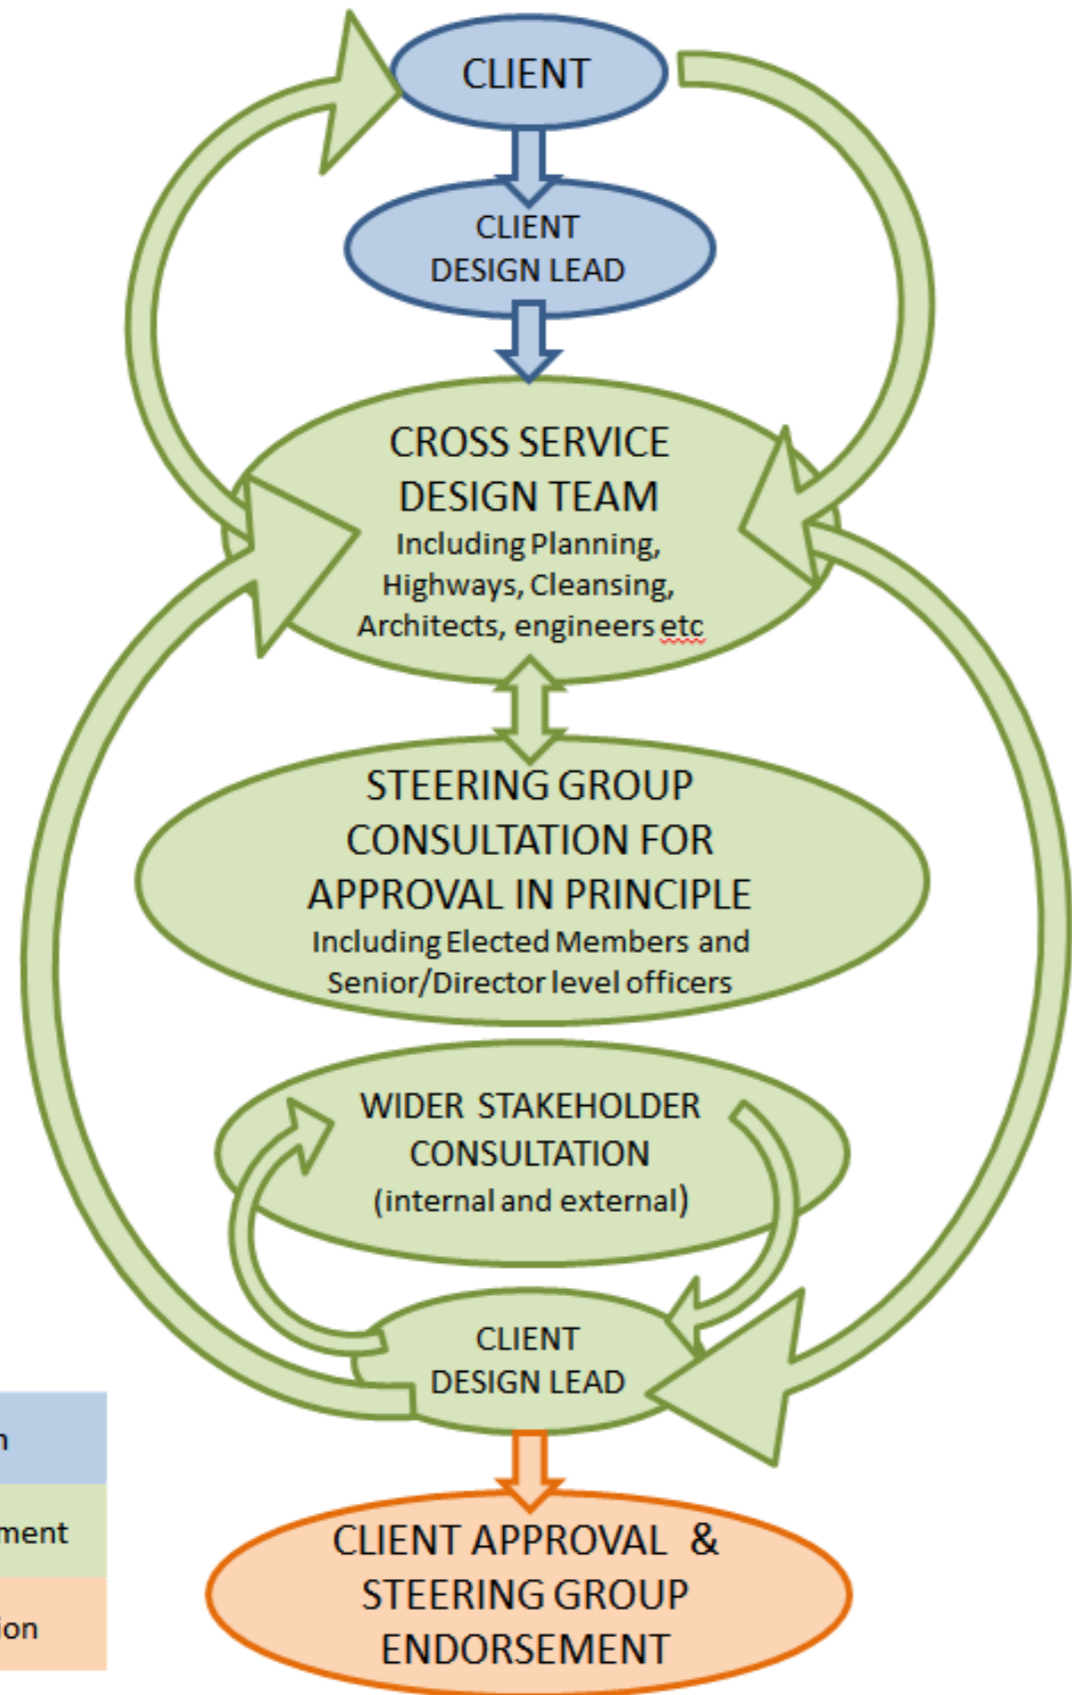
CLIENT

CLIENT DESIGN LEAD

CROSS SERVICE DESIGN TEAM
Including Planning, Highways, Cleansing, Architects, engineers etc

STEERING GROUP CONSULTATION FOR APPROVAL IN PRINCIPLE
Including Elected Members and Senior/Director level officers

WIDER STAKEHOLDER CONSULTATION
(internal and external)

CLIENT DESIGN LEAD

CLIENT APPROVAL & STEERING GROUP ENDORSEMENT

n

ment

ion